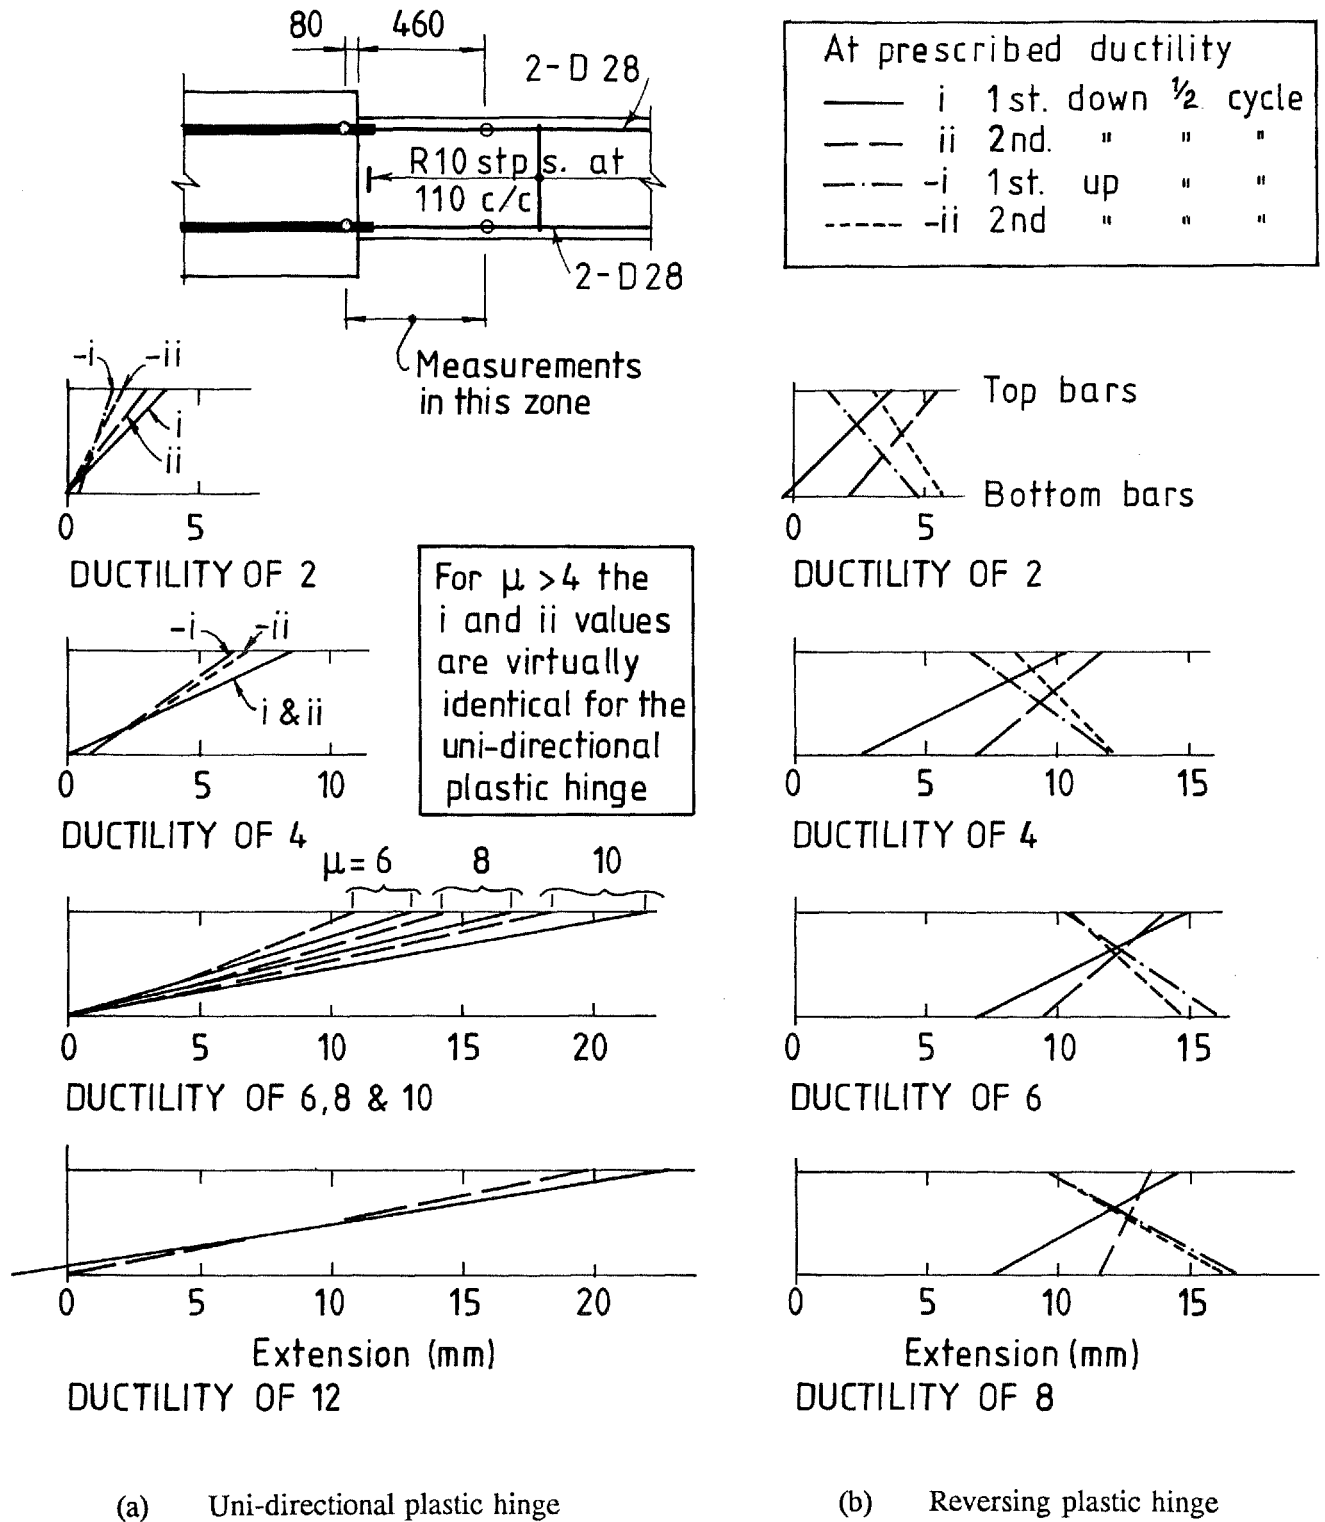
80 460
2-D 28
R10 stps. at 110 c/c
2-D 28
Measurements in this zone

At prescribed ductility
i 1st. down ½ cycle
ii 2nd. " " "
-i 1st. up " "
-ii 2nd " " "

-i -ii
i
ii
0 5
DUCTILITY OF 2

For $\mu > 4$ the i and ii values are virtually identical for the uni-directional plastic hinge

-i -ii
i & ii
0 5 10
DUCTILITY OF 4

$\mu = 6$ 8 10
0 5 10 15 20
DUCTILITY OF 6, 8 & 10

0 5 10 15 20
Extension (mm)
DUCTILITY OF 12

Top bars
Bottom bars
0 5
DUCTILITY OF 2

0 5 10 15
DUCTILITY OF 4

0 5 10 15
DUCTILITY OF 6

0 5 10 15
Extension (mm)
DUCTILITY OF 8

(a) Uni-directional plastic hinge

(b) Reversing plastic hinge